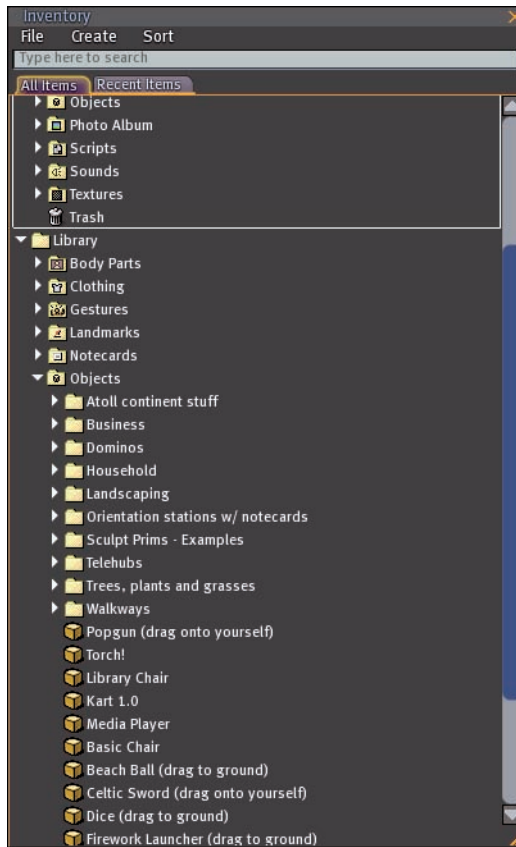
Inventory
File Create Sort
Type here to search
All Items Recent Items
Objects
Photo Album
Scripts
Sounds
Textures
Trash
Library
Body Parts
Clothing
Gestures
Landmarks
Notecards
Objects
Atoll continent stuff
Business
Dominos
Household
Landscaping
Orientation stations w/ notecards
Sculpt Prims - Examples
Telehubs
Trees, plants and grasses
Walkways
Popgun (drag onto yourself)
Torch!
Library Chair
Kart 1.0
Media Player
Basic Chair
Beach Ball (drag to ground)
Celtic Sword (drag onto yourself)
Dice (drag to ground)
Firework Launcher (drag to ground)